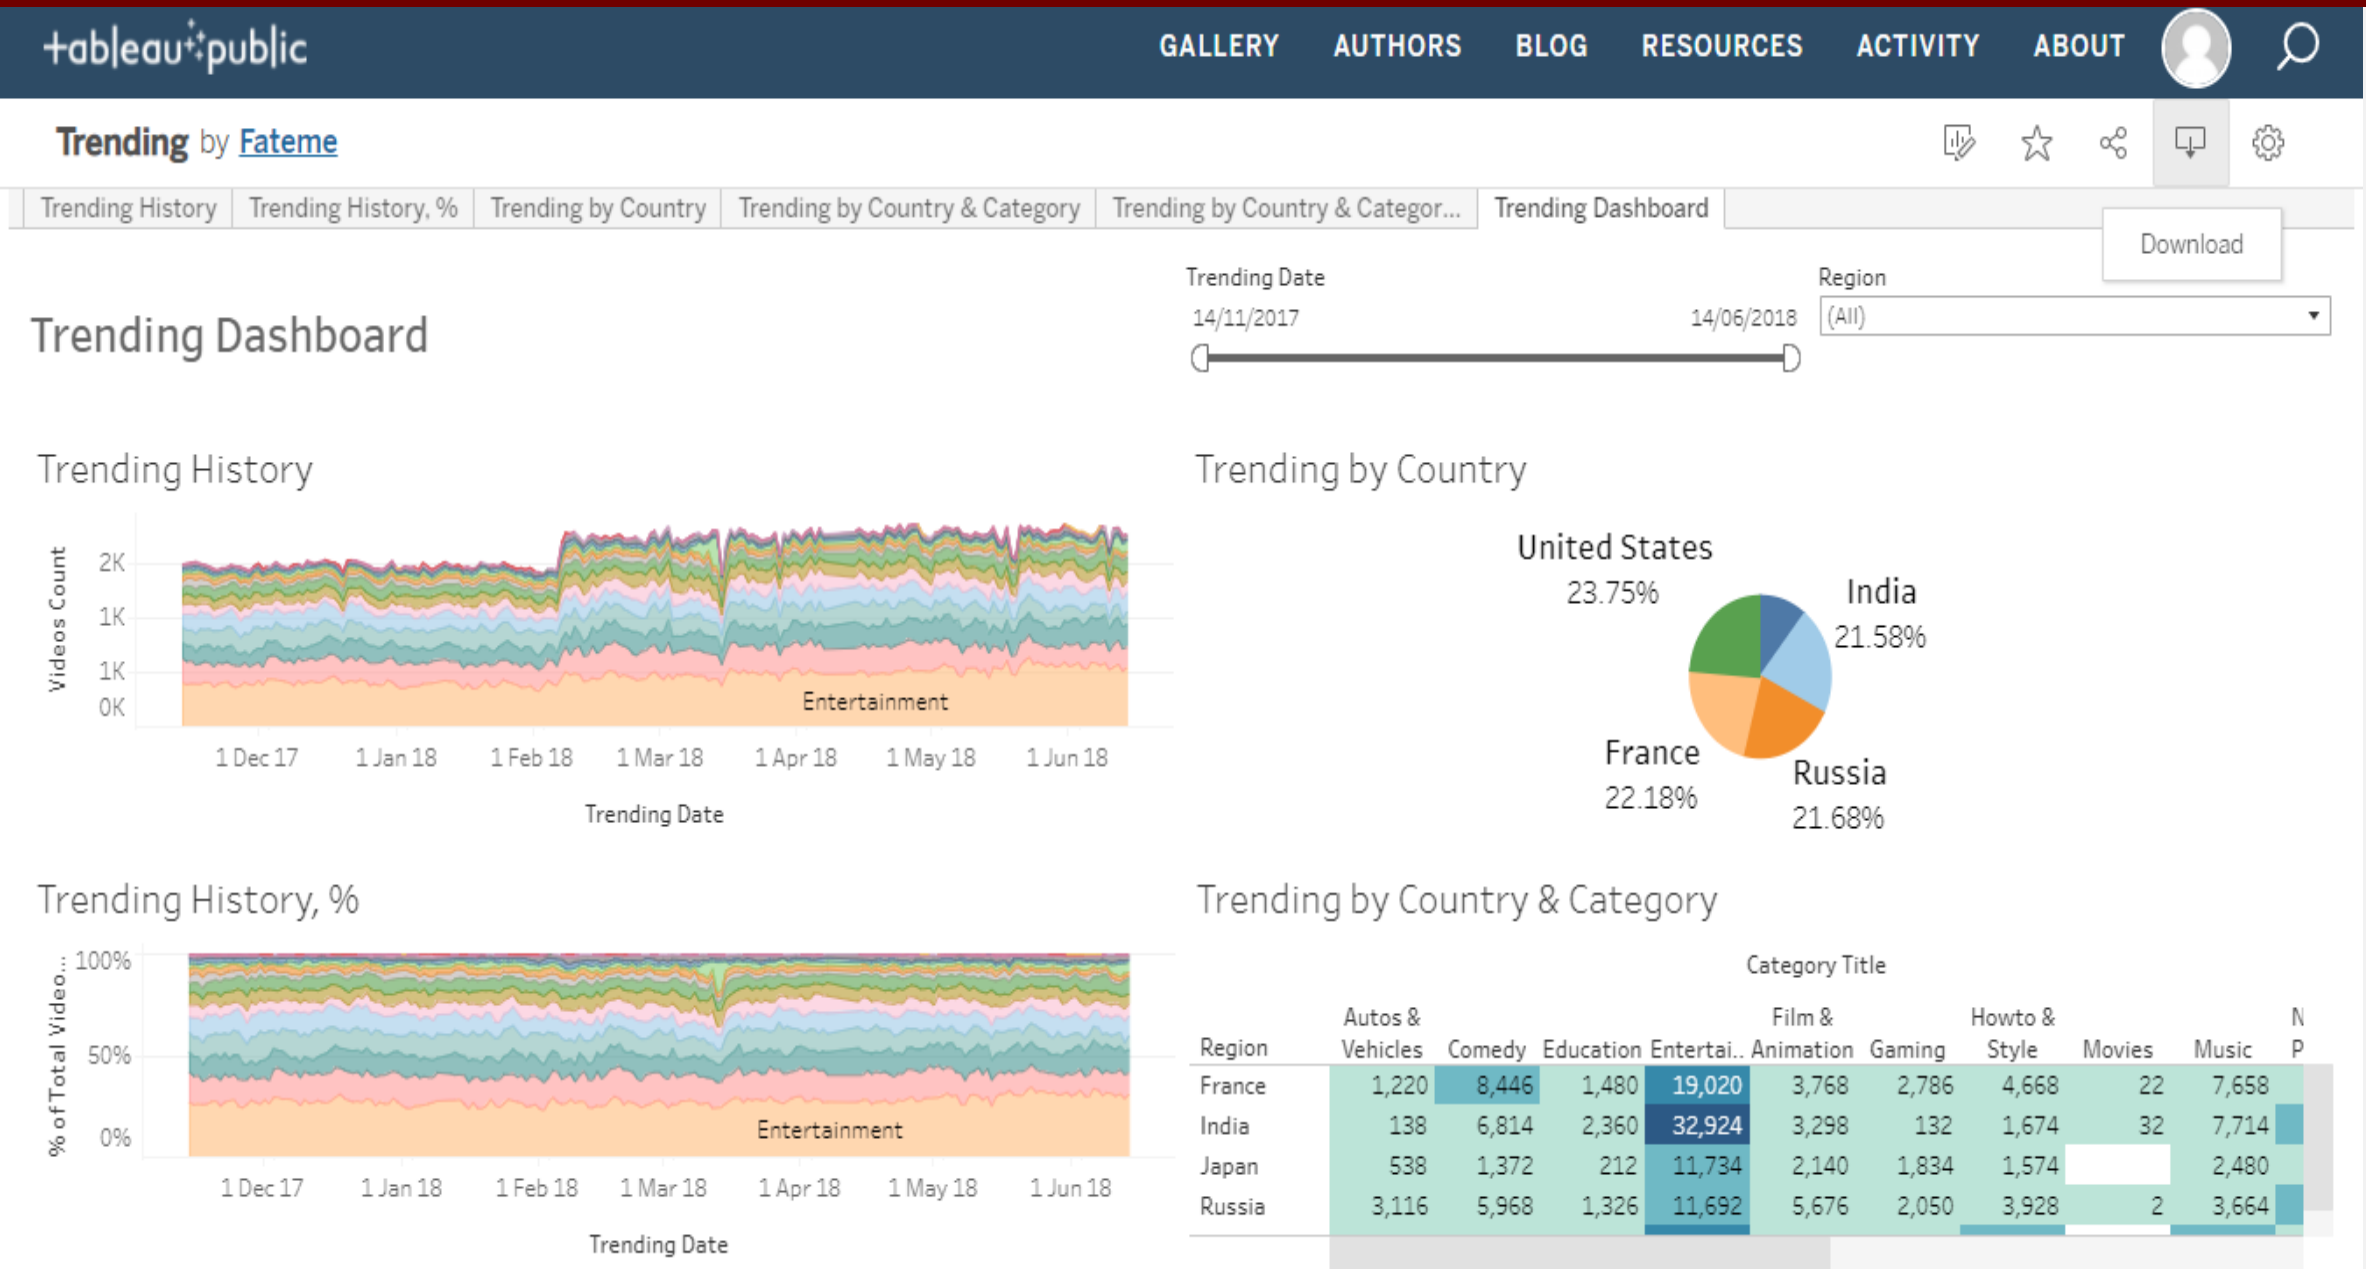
+ableau+public

GALLERY AUTHORS BLOG RESOURCES ACTIVITY ABOUT

Trending by Fateme

Trending History | Trending History, % | Trending by Country | Trending by Country & Category | Trending by Country & Categor... | Trending Dashboard

Download

Trending Dashboard

Trending Date
14/11/2017 14/06/2018

Region
(All)

Trending History

Videos Count
2K
1K
1K
0K

Entertainment

1 Dec 17 1 Jan 18 1 Feb 18 1 Mar 18 1 Apr 18 1 May 18 1 Jun 18

Trending Date

Trending by Country

United States
23.75%

India
21.58%

France
22.18%

Russia
21.68%

Trending History, %

% of Total Video...
100%
50%
0%

Entertainment

1 Dec 17 1 Jan 18 1 Feb 18 1 Mar 18 1 Apr 18 1 May 18 1 Jun 18

Trending Date

Trending by Country & Category

Category Title

| Region | Autos & Vehicles | Comedy | Education | Entertai.. | Film & Animation | Gaming | Howto & Style | Movies | Music | N P |
|---|---|---|---|---|---|---|---|---|---|---|
| France | 1,220 | 8,446 | 1,480 | 19,020 | 3,768 | 2,786 | 4,668 | 22 | 7,658 | |
| India | 138 | 6,814 | 2,360 | 32,924 | 3,298 | 132 | 1,674 | 32 | 7,714 | |
| Japan | 538 | 1,372 | 212 | 11,734 | 2,140 | 1,834 | 1,574 | | 2,480 | |
| Russia | 3,116 | 5,968 | 1,326 | 11,692 | 5,676 | 2,050 | 3,928 | 2 | 3,664 | |